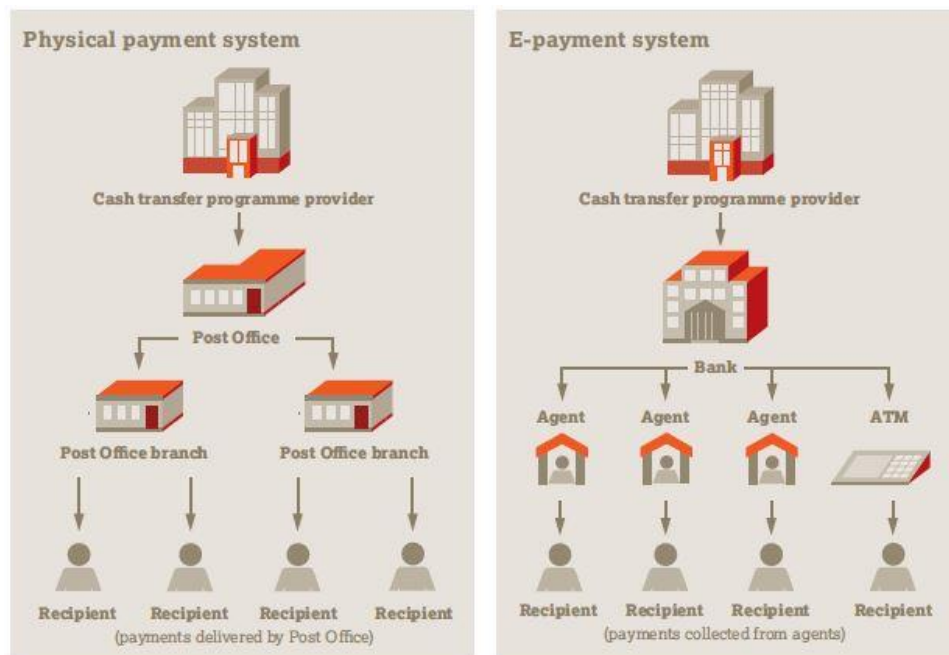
Physical payment system

Cash transfer programme provider

Post Office

Post Office branch

Post Office branch

Recipient

Recipient

Recipient

Recipient

(payments delivered by Post Office)

E-payment system

Cash transfer programme provider

Bank

Agent

Agent

Agent

ATM

Recipient

Recipient

Recipient

Recipient

(payments collected from agents)